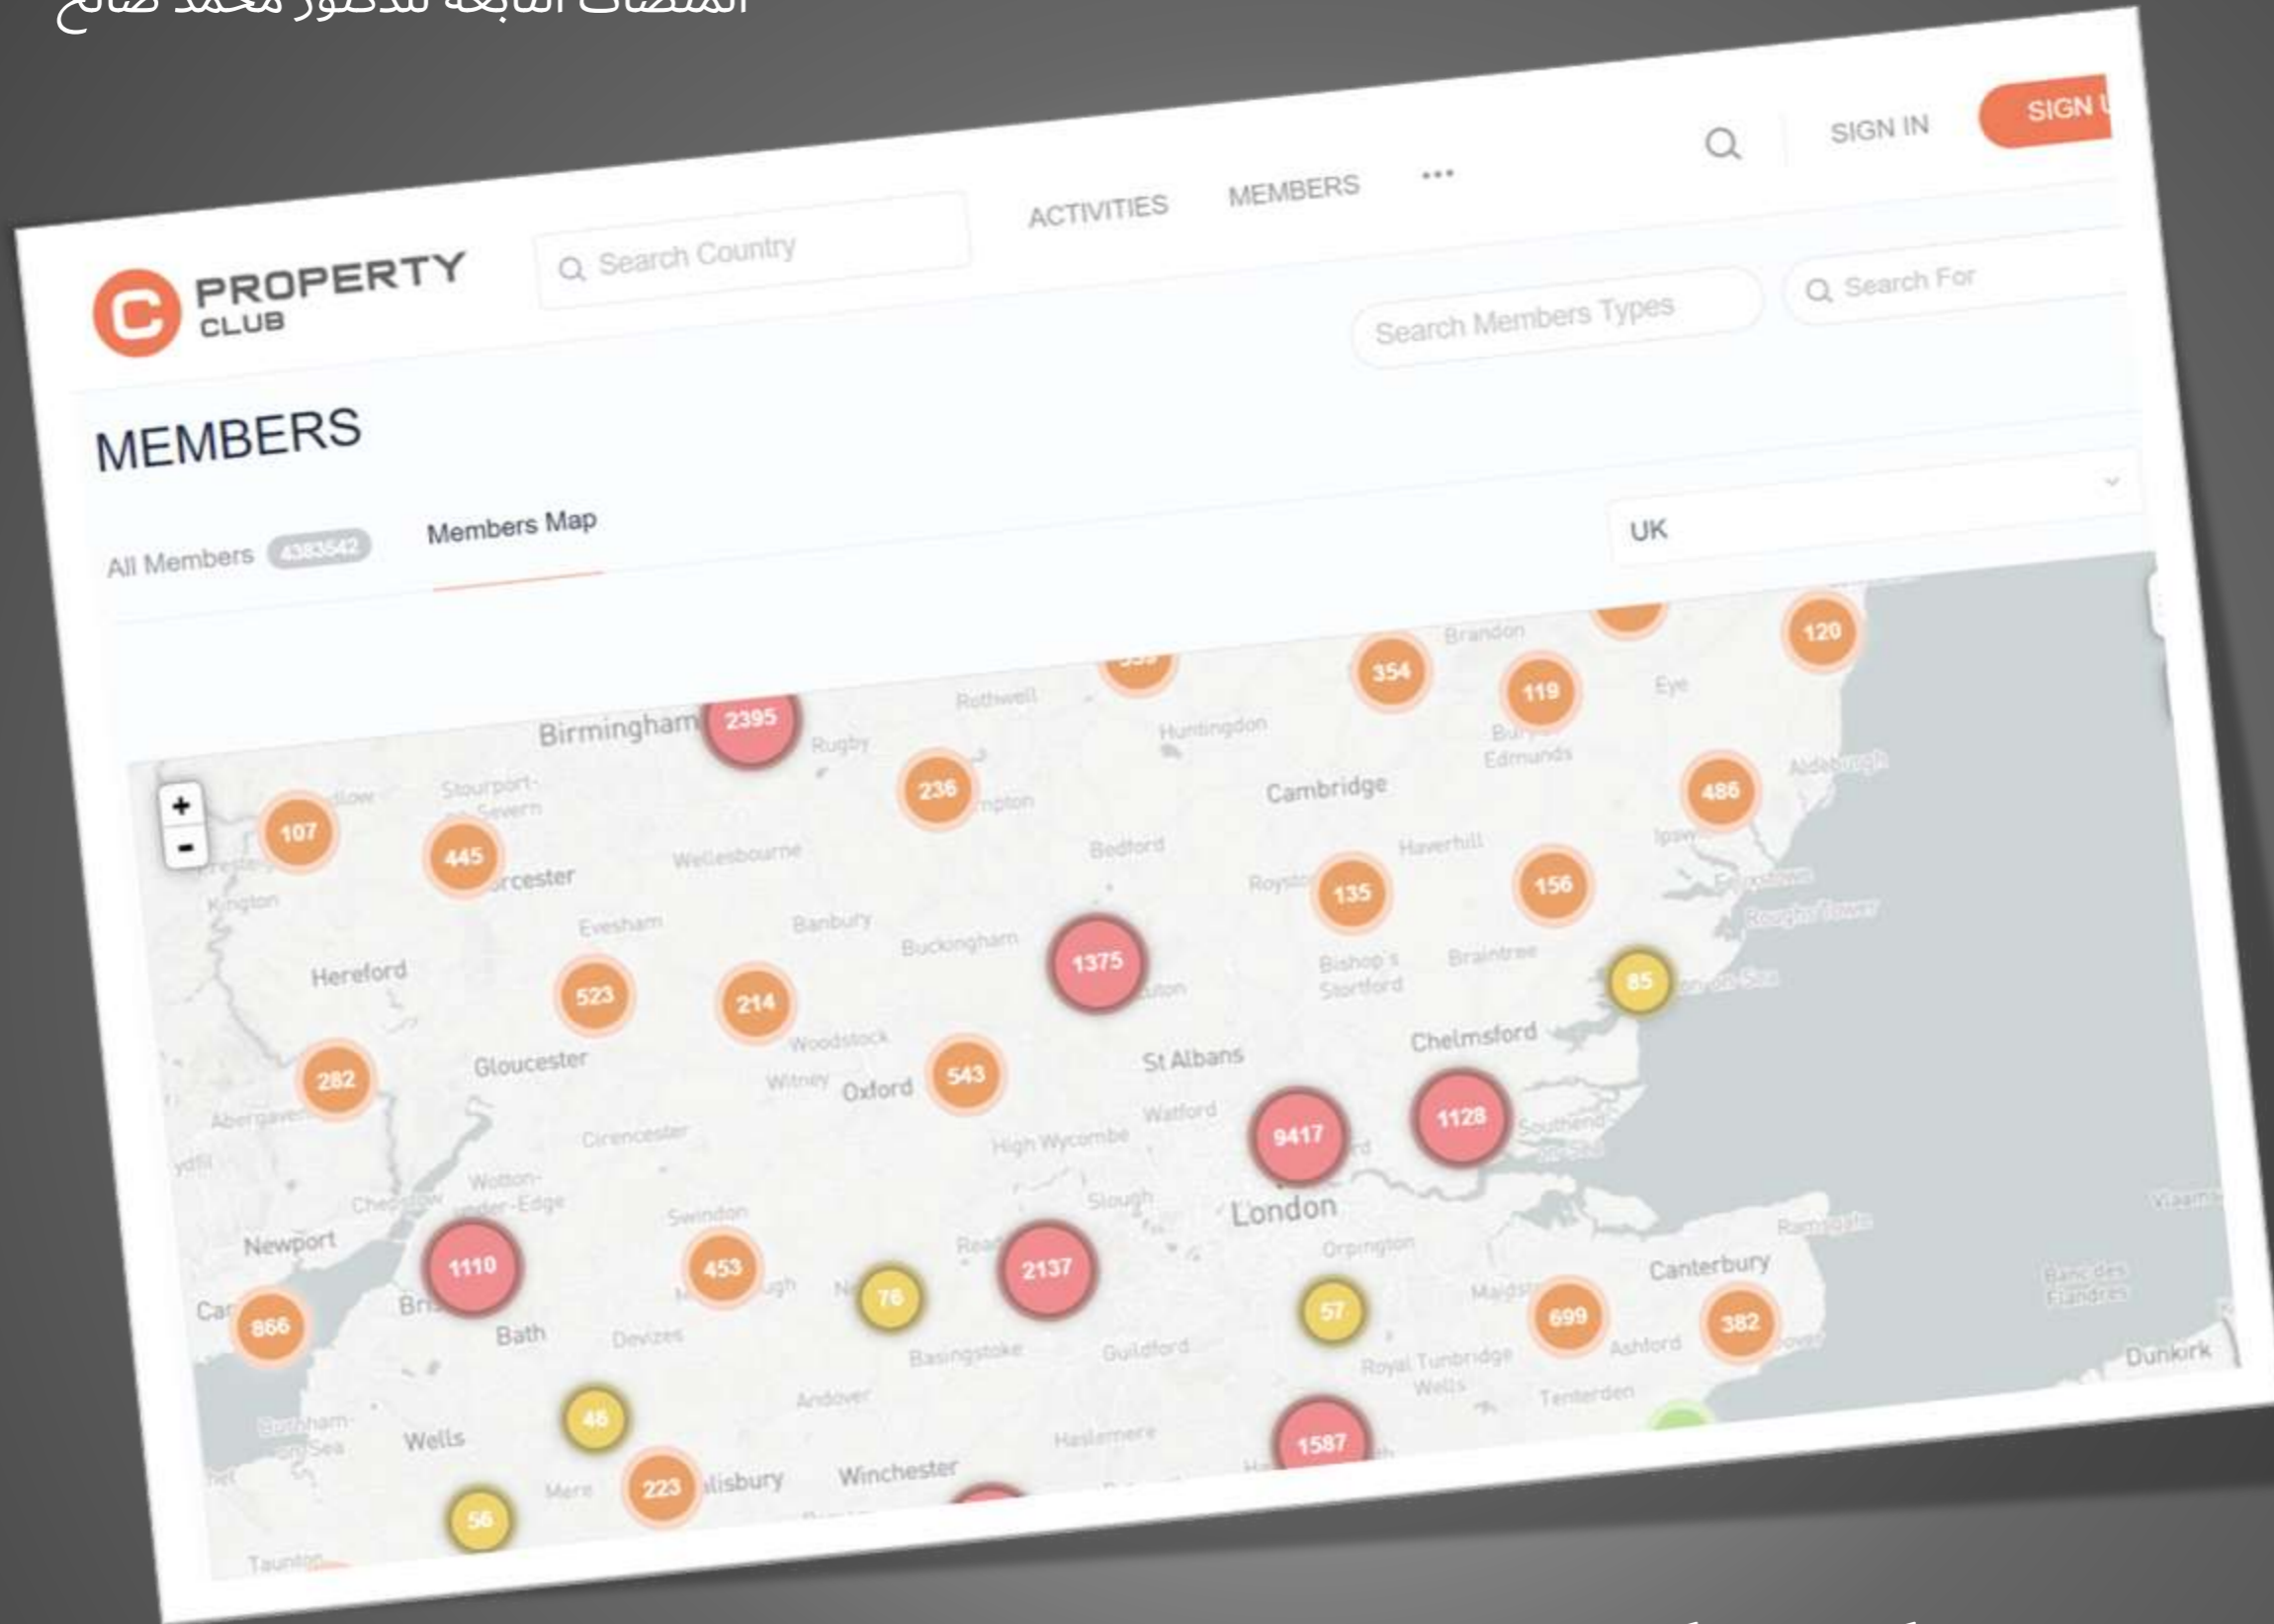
المنصات التابعة للدكتور محمد صالح

PROPERTY CLUB

Search Country

ACTIVITIES MEMBERS ...

SIGN IN SIGN U

Search Members Types

Search For

MEMBERS

All Members 4383542

Members Map

UK

+
-

Birmingham 2395 Rugby Rothwell Huntingdon 354 Brandon 119 Eye 120
107 Stourport-on-Severn 445 Worcester Wellesbourne 236 Cambridge Bury St Edmunds 486 Aldeburgh
Kington Evesham Banbury Bedford Royston 135 Haverhill 156 Ipswich Felixstowe
Hereford 523 214 Buckingham 1375 Luton Bishop's Stortford Braintree 85
282 Gloucester Woodstock Witney Oxford 543 St Albans Chelmsford
Abergavenny Cirencester High Wycombe Watford 9417 1128 Southend
Chepstow Wotton-under-Edge Swindon Slough London Ramsgate
Newport 1110 453 76 2137 Orpington 57 Canterbury
866 Bath Devizes Basingstoke Guildford Maidstone 699 Ashford 382 Dover Dunkirk
Burnham-on-Sea Wells 46 Andover Royal Tunbridge Wells Tenterden
56 Mere 223 Salisbury Winchester Haslemere 1587
Taunton